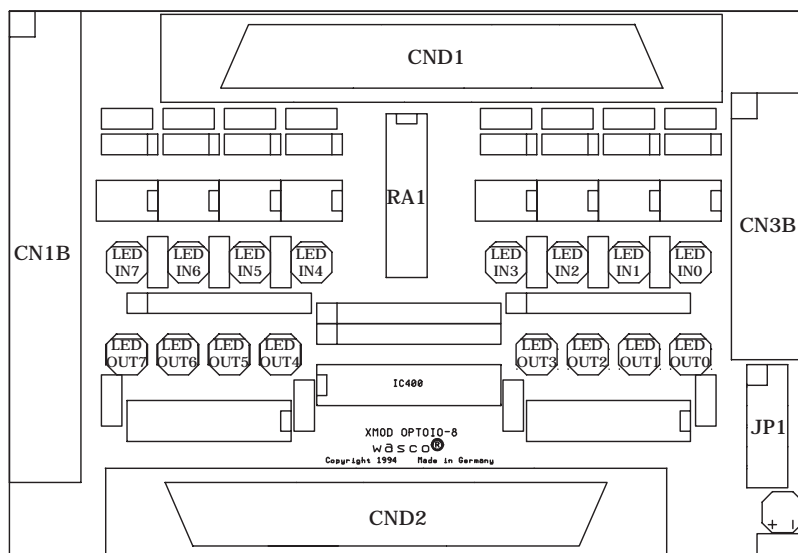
CND1

RA1

CN1B

CN3B

LED IN7
LED IN6
LED IN5
LED IN4
LED IN3
LED IN2
LED IN1
LED IN0

LED OUT7
LED OUT6
LED OUT5
LED OUT4
LED OUT3
LED OUT2
LED OUT1
LED OUT0

IC400

XMOD OPTOIO-8
wasco®
Copyright 1994 Made in Germany

JP1

CND2

+